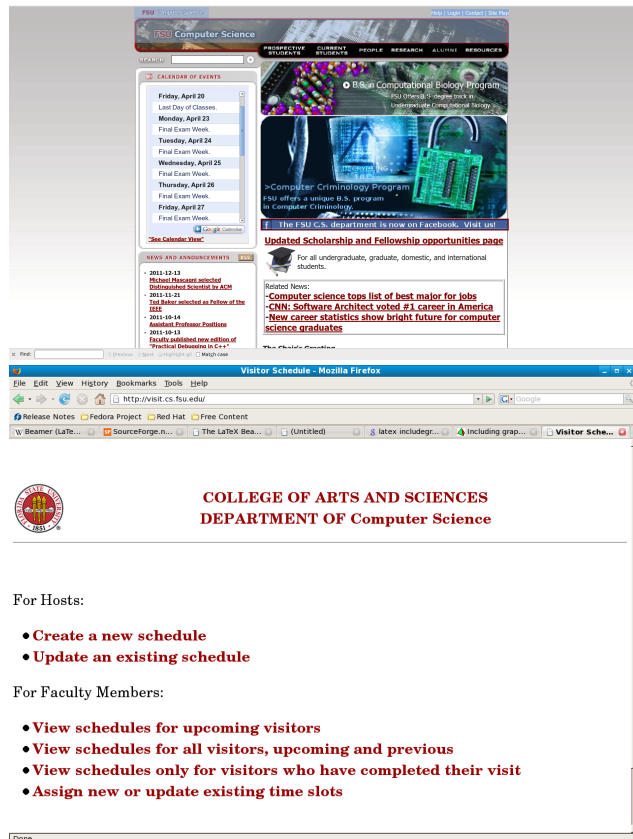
FSU | Help | Login | Contact | Site Map

FSU Computer Science

PROSPECTIVE STUDENTS CURRENT STUDENTS PEOPLE RESEARCH ALUMNI RESOURCES

SEARCH:

CALENDAR OF EVENTS

Friday, April 20
Last Day of Classes.
Monday, April 23
Final Exam Week.
Tuesday, April 24
Final Exam Week.
Wednesday, April 25
Final Exam Week.
Thursday, April 26
Final Exam Week.
Friday, April 27
Final Exam Week.

Google Calendar

"See Calendar View"

B.S. in Computational Biology Program
FSU Offers B.S. degree track in Undergraduate Computational Biology.

>Computer Criminology Program
FSU offers a unique B.S. program in Computer Criminology.

The FSU C.S. department is now on Facebook. Visit us!

Updated Scholarship and Fellowship opportunities page

For all undergraduate, graduate, domestic, and international students.

Related News:
-Computer science tops list of best major for jobs
-CNN: Software Architect voted #1 career in America
-New career statistics show bright future for computer science graduates

NEWS AND ANNOUNCEMENTS RSS

- 2011-12-13
Michael Mascagni selected Distinguished Scientist by ACM
- 2011-11-21
Ted Baker selected as Fellow of the IEEE
- 2011-10-14
Assistant Professor Positions
- 2011-10-13
Faculty published new edition of "Practical Debugging in C++"

The Chair's Greeting

Find: Previous Next Highlight all Match case

Visitor Schedule - Mozilla Firefox

File Edit View History Bookmarks Tools Help

http://visit.cs.fsu.edu/

Google

Release Notes Fedora Project Red Hat Free Content

Beamer (LaTe... SourceForge.n... The LaTeX Bea... (Untitled) latex includegr... Including grap... Visitor Sche...

COLLEGE OF ARTS AND SCIENCES
DEPARTMENT OF Computer Science

For Hosts:

- Create a new schedule
- Update an existing schedule

For Faculty Members:

- View schedules for upcoming visitors
- View schedules for all visitors, upcoming and previous
- View schedules only for visitors who have completed their visit
- Assign new or update existing time slots

Done